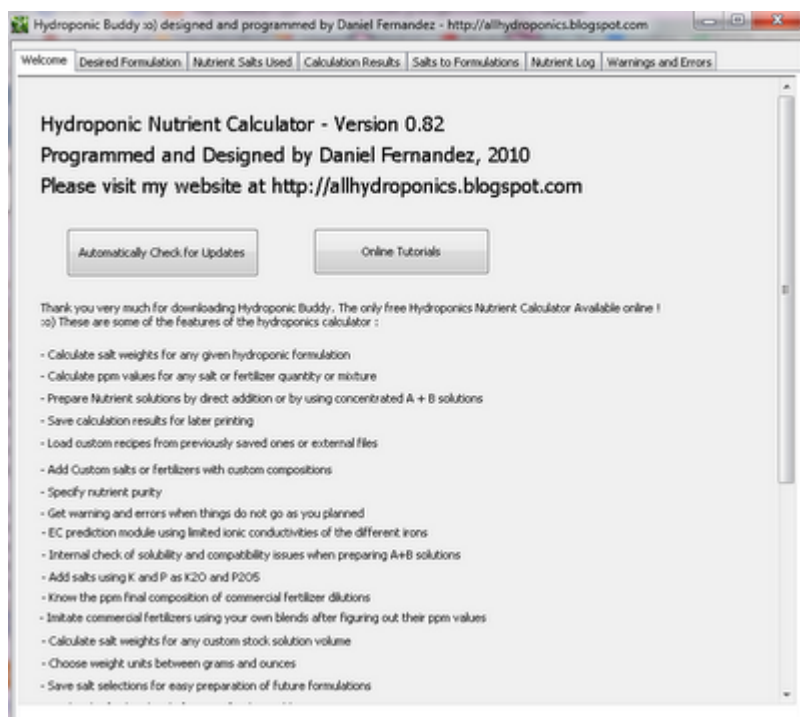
Hydroponic Buddy :o) designed and programmed by Daniel Fernandez - http://allhydroponics.blogspot.com

Welcome | Desired Formulation | Nutrient Salts Used | Calculation Results | Salts to Formulations | Nutrient Log | Warnings and Errors

Hydroponic Nutrient Calculator - Version 0.82
Programmed and Designed by Daniel Fernandez, 2010
Please visit my website at http://allhydroponics.blogspot.com

Automatically Check for Updates

Online Tutorials

Thank you very much for downloading Hydroponic Buddy. The only free Hydroponics Nutrient Calculator Available online ! :o) These are some of the features of the hydroponics calculator :

- Calculate salt weights for any given hydroponic formulation
- Calculate ppm values for any salt or fertilizer quantity or mixture
- Prepare Nutrient solutions by direct addition or by using concentrated A + B solutions
- Save calculation results for later printing
- Load custom recipes from previously saved ones or external files
- Add Custom salts or fertilizers with custom compositions
- Specify nutrient purity
- Get warning and errors when things do not go as you planned
- EC prediction module using limited ionic conductivities of the different irons
- Internal check of solubility and compatibility issues when preparing A+B solutions
- Add salts using K and P as K2O and P2O5
- Know the ppm final composition of commercial fertilizer dilutions
- Imitate commercial fertilizers using your own blends after figuring out their ppm values
- Calculate salt weights for any custom stock solution volume
- Choose weight units between grams and ounces
- Save salt selections for easy preparation of future formulations
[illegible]